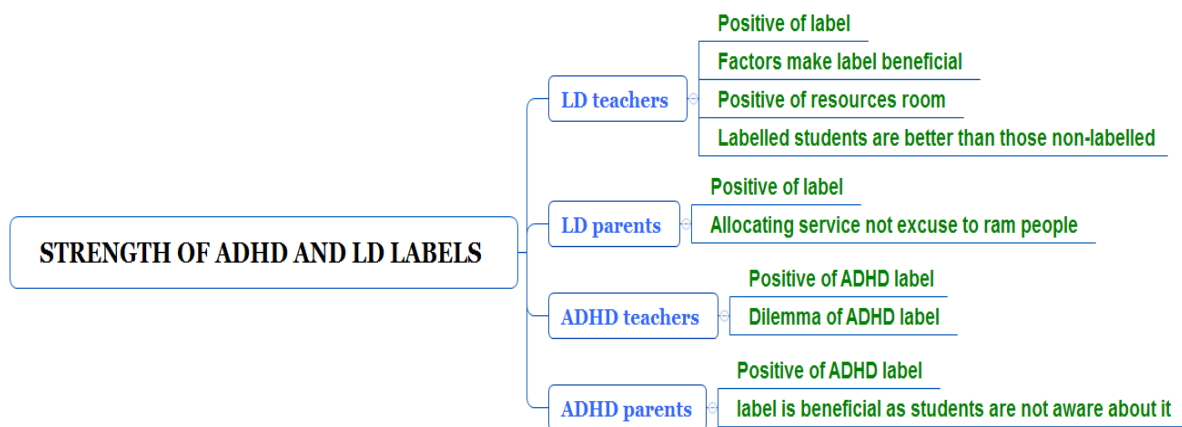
STRENGTH OF ADHD AND LD LABELS

LD teachers

Positive of label

Factors make label beneficial

Positive of resources room

Labelled students are better than those non-labelled

LD parents

Positive of label

Allocating service not excuse to ram people

ADHD teachers

Positive of ADHD label

Dilemma of ADHD label

ADHD parents

Positive of ADHD label

label is beneficial as students are not aware about it